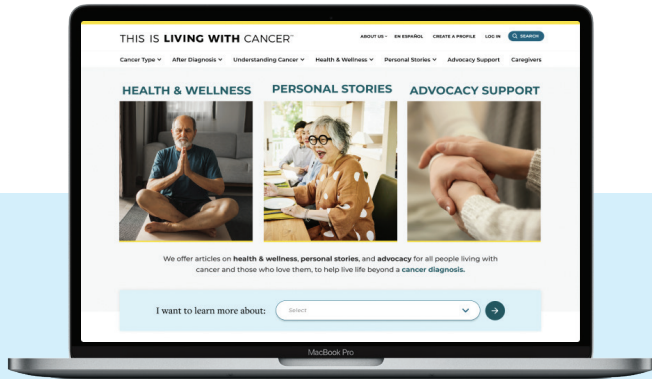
THIS IS LIVING WITH CANCER™

ABOUT US ˅ EN ESPAÑOL CREATE A PROFILE LOG IN SEARCH

Cancer Type ˅ After Diagnosis ˅ Understanding Cancer ˅ Health & Wellness ˅ Personal Stories ˅ Advocacy Support Caregivers

HEALTH & WELLNESS

PERSONAL STORIES

ADVOCACY SUPPORT

We offer articles on health & wellness, personal stories, and advocacy for all people living with cancer and those who love them, to help live life beyond a cancer diagnosis.

I want to learn more about: Select

MacBook Pro